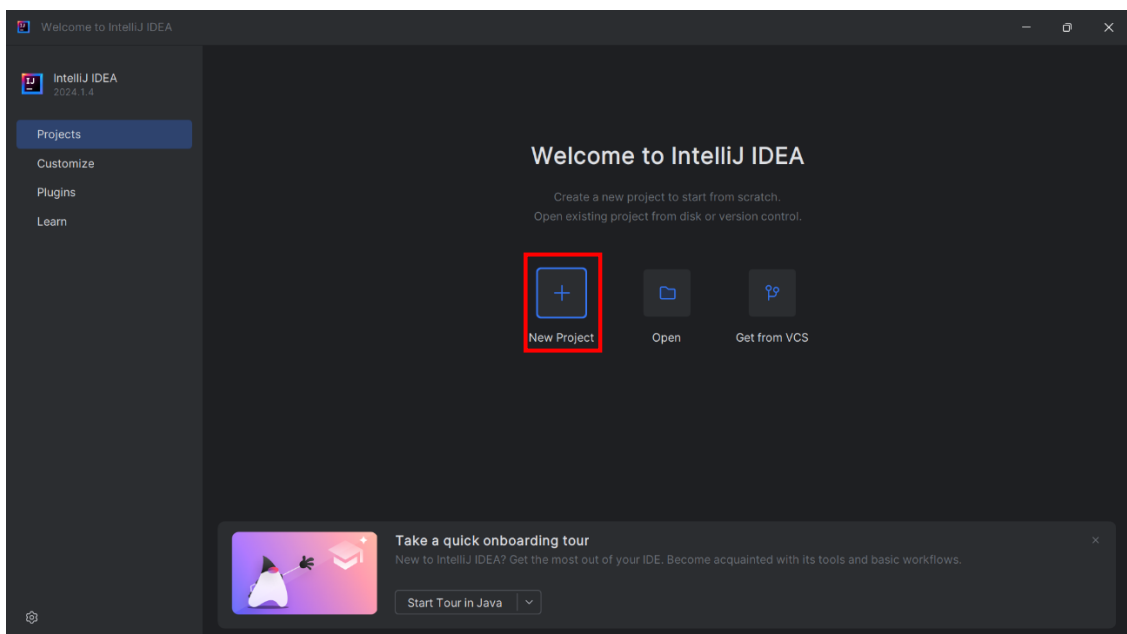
Welcome to IntelliJ IDEA

IntelliJ IDEA
2024.1.4

Projects
Customize
Plugins
Learn

Welcome to IntelliJ IDEA

Create a new project to start from scratch.
Open existing project from disk or version control.

New Project
Open
Get from VCS

Take a quick onboarding tour
New to IntelliJ IDEA? Get the most out of your IDE. Become acquainted with its tools and basic workflows.

Start Tour in Java